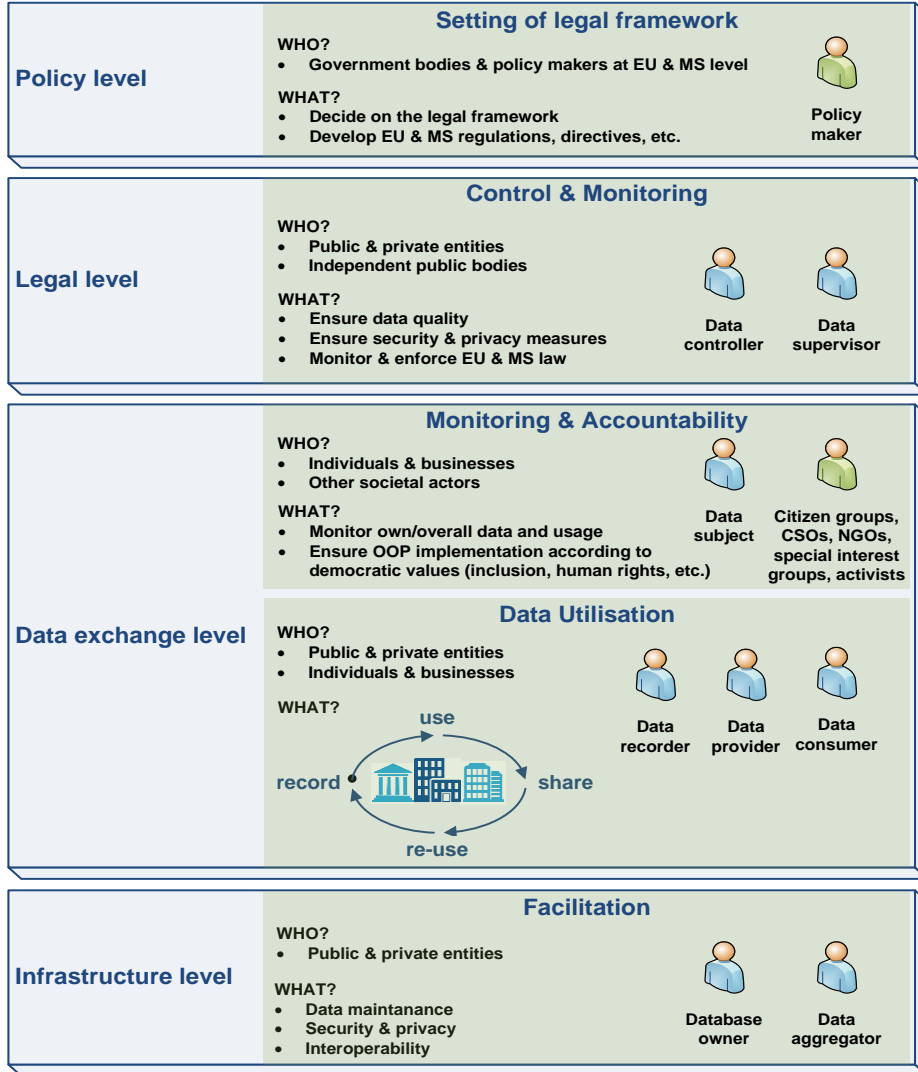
Policy level

Setting of legal framework

WHO?
- Government bodies & policy makers at EU & MS level

WHAT?
- Decide on the legal framework
- Develop EU & MS regulations, directives, etc.

Policy maker

Legal level

Control & Monitoring

WHO?
- Public & private entities
- Independent public bodies

WHAT?
- Ensure data quality
- Ensure security & privacy measures
- Monitor & enforce EU & MS law

Data controller

Data supervisor

Data exchange level

Monitoring & Accountability

WHO?
- Individuals & businesses
- Other societal actors

WHAT?
- Monitor own/overall data and usage
- Ensure OOP implementation according to democratic values (inclusion, human rights, etc.)

Data subject

Citizen groups, CSOs, NGOs, special interest groups, activists

Data Utilisation

WHO?
- Public & private entities
- Individuals & businesses

WHAT?

use
share
re-use
record

Data recorder

Data provider

Data consumer

Infrastructure level

Facilitation

WHO?
- Public & private entities

WHAT?
- Data maintanance
- Security & privacy
- Interoperability

Database owner

Data aggregator